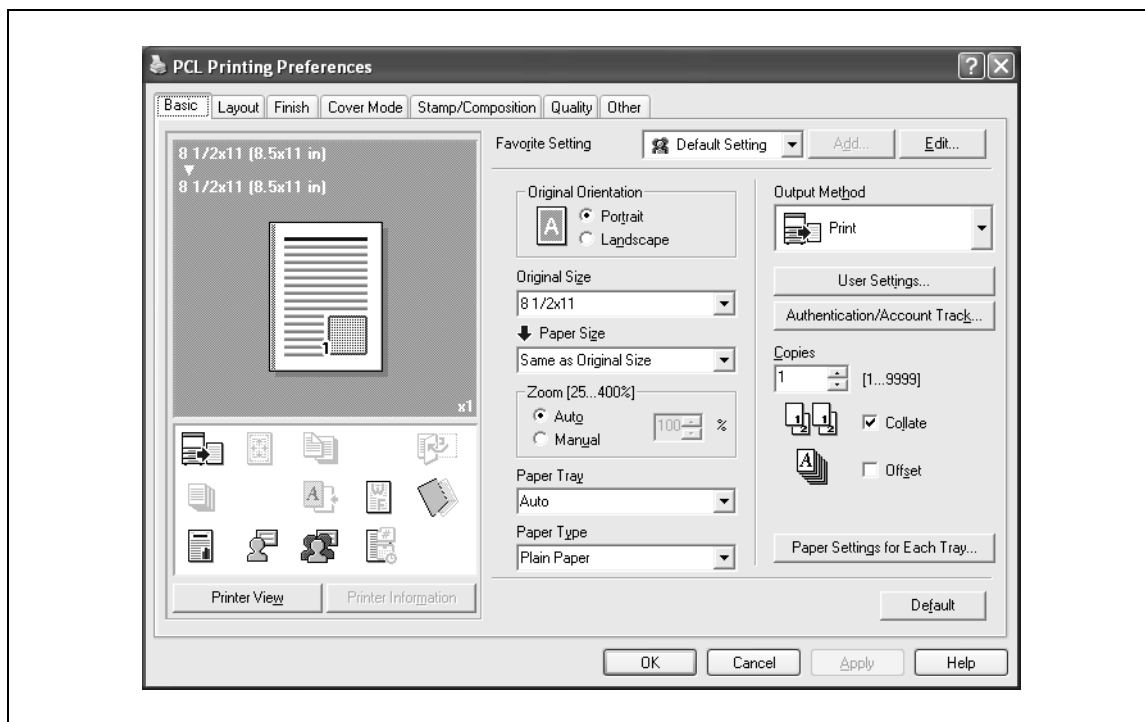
PCL Printing Preferences

Basic | Layout | Finish | Cover Mode | Stamp/Composition | Quality | Other

8 1/2x11 (8.5x11 in)
8 1/2x11 (8.5x11 in)

1

x1

Printer View

Printer Information

Favorite Setting

Default Setting

Add...

Edit...

Original Orientation

Portrait

Landscape

Original Size

8 1/2x11

Paper Size

Same as Original Size

Zoom [25...400%]

Auto

Manual

100

%

Paper Tray

Auto

Paper Type

Plain Paper

Output Method

Print

User Settings...

Authentication/Account Track...

Copies

1

[1...9999]

Collate

Offset

Paper Settings for Each Tray...

Default

OK

Cancel

Apply

Help